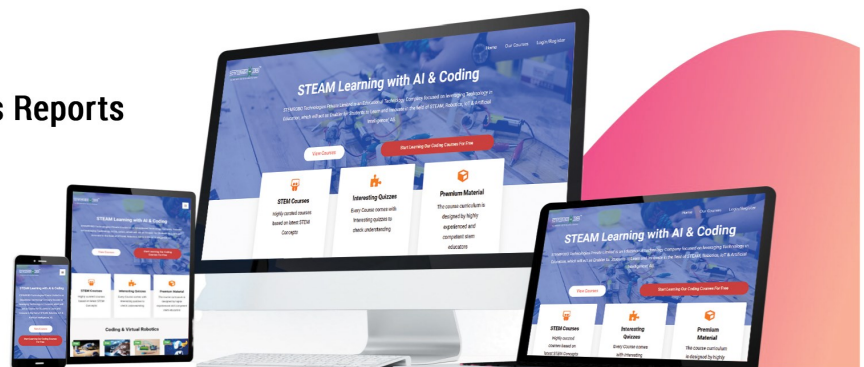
s Reports

Home Our Courses Login/Register

STEAM Learning with AI & Coding

STEMROBO Technologies Private Limited is an Educational Technology Company focused on leveraging Technology in Education, which will act as Enabler for Students to Learn and Innovate in the field of STEAM, Robotics, IoT & Artificial Intelligence (AI).

View Courses

Start Learning Our Coding Courses For Free

STEM Courses
Highly curated courses based on latest STEM Concepts

Interesting Quizzes
Every Course comes with interesting quizzes to check understanding

Premium Material
The course curriculum is designed by highly experienced and competent stem educators

STEAM Learning with AI & Coding

View Courses

Start Learning Our Coding Courses For Free

STEM Courses

Interesting Quizzes

Premium Material

Coding & Virtual Robotics

STEAM Learning with AI & Coding

STEM Courses

Interesting Quizzes

Premium Material

Home Our Courses Login/Register

STEAM Learning with AI & Coding

STEMROBO Technologies Private Limited is an Educational Technology Company focused on leveraging Technology in Education, which will act as Enabler for Students to Learn and Innovate in the field of STEAM, Robotics, IoT & Artificial Intelligence (AI).

View Courses

Start Learning Our Coding Courses For Free

STEM Courses
Highly curated courses based on latest STEM Concepts

Interesting Quizzes
Every Course comes with interesting

Premium Material
The course curriculum is designed by highly